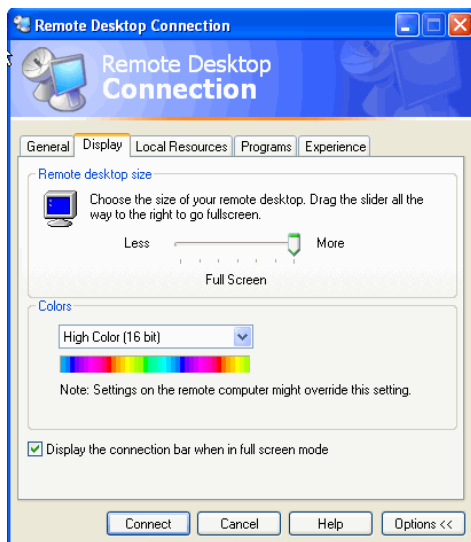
Remote Desktop Connection

Remote Desktop
Connection

General | Display | Local Resources | Programs | Experience

Remote desktop size

Choose the size of your remote desktop. Drag the slider all the way to the right to go fullscreen.

Less

More

Full Screen

Colors

High Color (16 bit)

Note: Settings on the remote computer might override this setting.

Display the connection bar when in full screen mode

Connect

Cancel

Help

Options <<